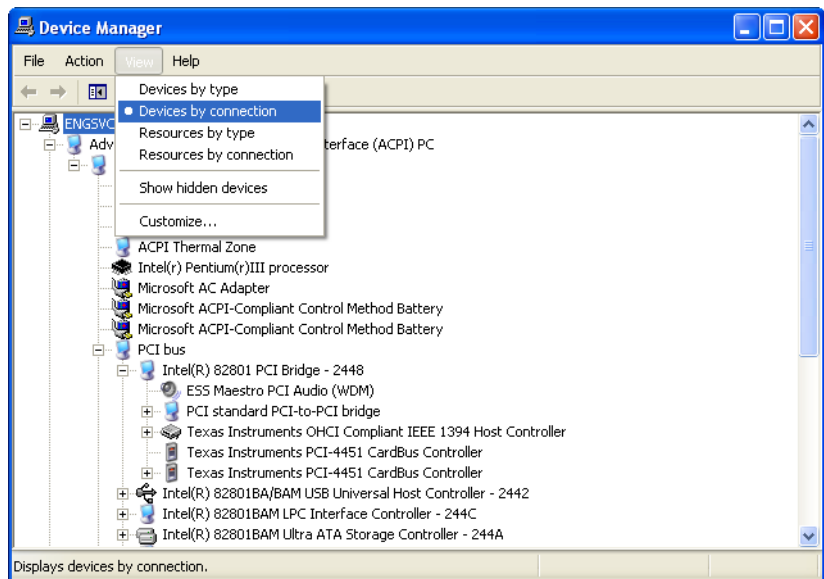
Device Manager

File Action View Help

Devices by type
Devices by connection
Resources by type
Resources by connection
Show hidden devices
Customize...

ENGSVC
Adv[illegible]terface (ACPI) PC
ACPI Thermal Zone
Intel(r) Pentium(r)III processor
Microsoft AC Adapter
Microsoft ACPI-Compliant Control Method Battery
Microsoft ACPI-Compliant Control Method Battery
PCI bus
Intel(R) 82801 PCI Bridge - 2448
ESS Maestro PCI Audio (WDM)
PCI standard PCI-to-PCI bridge
Texas Instruments OHCI Compliant IEEE 1394 Host Controller
Texas Instruments PCI-4451 CardBus Controller
Texas Instruments PCI-4451 CardBus Controller
Intel(R) 82801BA/BAM USB Universal Host Controller - 2442
Intel(R) 82801BAM LPC Interface Controller - 244C
Intel(R) 82801BAM Ultra ATA Storage Controller - 244A

Displays devices by connection.